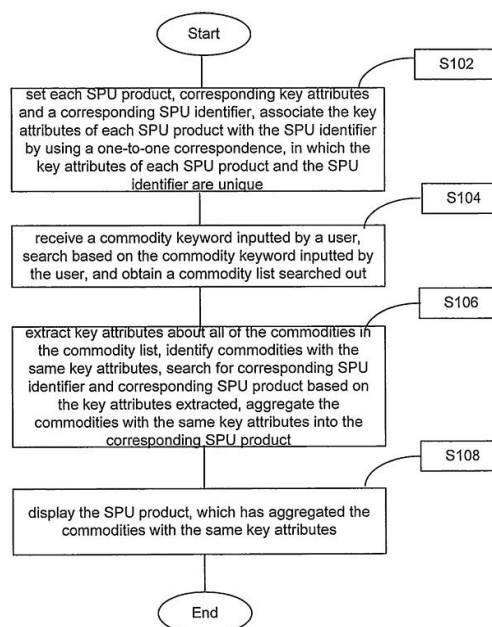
Start

S102

set each SPU product, corresponding key attributes and a corresponding SPU identifier, associate the key attributes of each SPU product with the SPU identifier by using a one-to-one correspondence, in which the key attributes of each SPU product and the SPU identifier are unique

S104

receive a commodity keyword inputted by a user, search based on the commodity keyword inputted by the user, and obtain a commodity list searched out

S106

extract key attributes about all of the commodities in the commodity list, identify commodities with the same key attributes, search for corresponding SPU identifier and corresponding SPU product based on the key attributes extracted, aggregate the commodities with the same key attributes into the corresponding SPU product

S108

display the SPU product, which has aggregated the commodities with the same key attributes

End